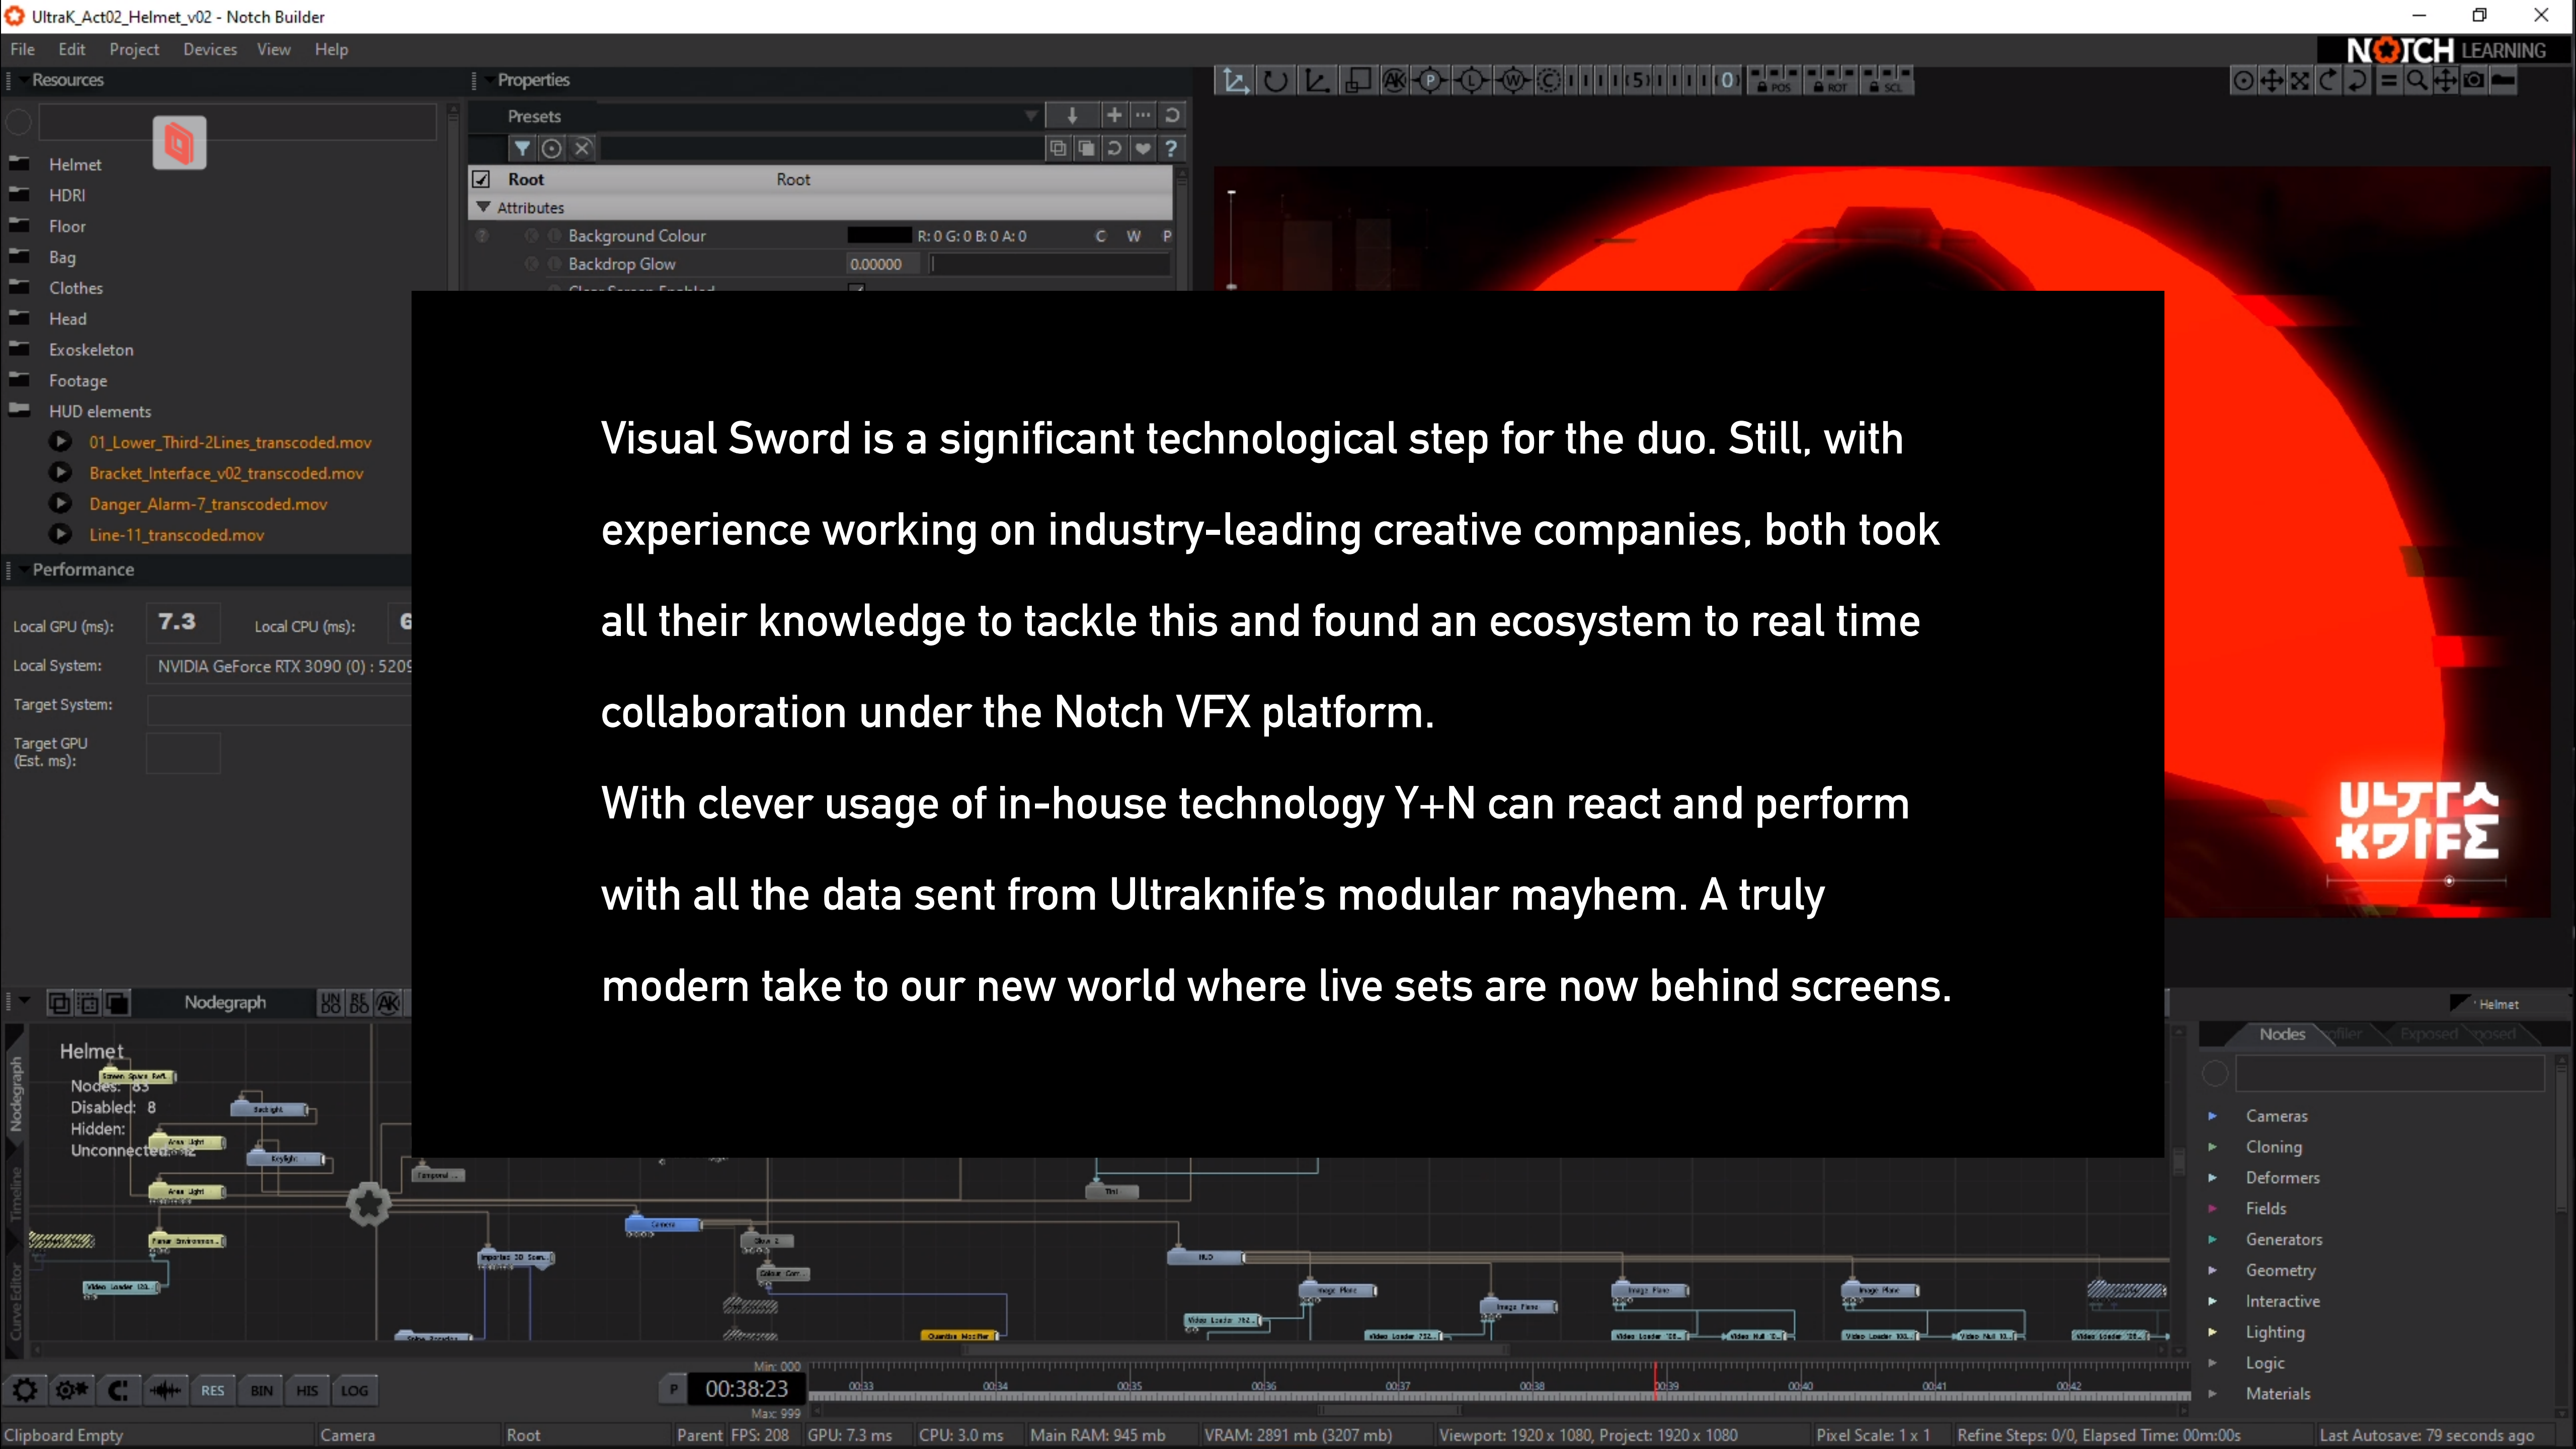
UltraK_Act02_Helmet_v02 - Notch Builder

File Edit Project Devices View Help

NOTCH LEARNING

Resources

Helmet
HDRI
Floor
Bag
Clothes
Head
Exoskeleton
Footage
HUD elements
01_Lower_Third-2Lines_transcoded.mov
Bracket_Interface_v02_transcoded.mov
Danger_Alarm-7_transcoded.mov
Line-11_transcoded.mov

Performance

Local GPU (ms): 7.3 Local CPU (ms): 6
Local System: NVIDIA GeForce RTX 3090 (0) : 5209
Target System:
Target GPU (Est. ms):

Properties

Presets

Root Root
Attributes
Background Colour R: 0 G: 0 B: 0 A: 0 C W P
Backdrop Glow 0.00000

Visual Sword is a significant technological step for the duo. Still, with experience working on industry-leading creative companies, both took all their knowledge to tackle this and found an ecosystem to real time collaboration under the Notch VFX platform.

With clever usage of in-house technology Y+N can react and perform with all the data sent from Ultraknife's modular mayhem. A truly modern take to our new world where live sets are now behind screens.

Nodegraph

Helmet
Nodes: 83
Disabled: 8
Hidden:
Unconnected: 12

Helmet

Nodes

Cameras
Cloning
Deformers
Fields
Generators
Geometry
Interactive
Lighting
Logic
Materials

RES BIN HIS LOG

Min: 000
00:38:23
Max: 999

00:33 00:34 00:35 00:36 00:37 00:38 00:39 00:40 00:41 00:42

Clipboard Empty Camera Root Parent FPS: 208 GPU: 7.3 ms CPU: 3.0 ms Main RAM: 945 mb VRAM: 2891 mb (3207 mb) Viewport: 1920 x 1080, Project: 1920 x 1080 Pixel Scale: 1 x 1 Refine Steps: 0/0, Elapsed Time: 00m:00s Last Autosave: 79 seconds ago